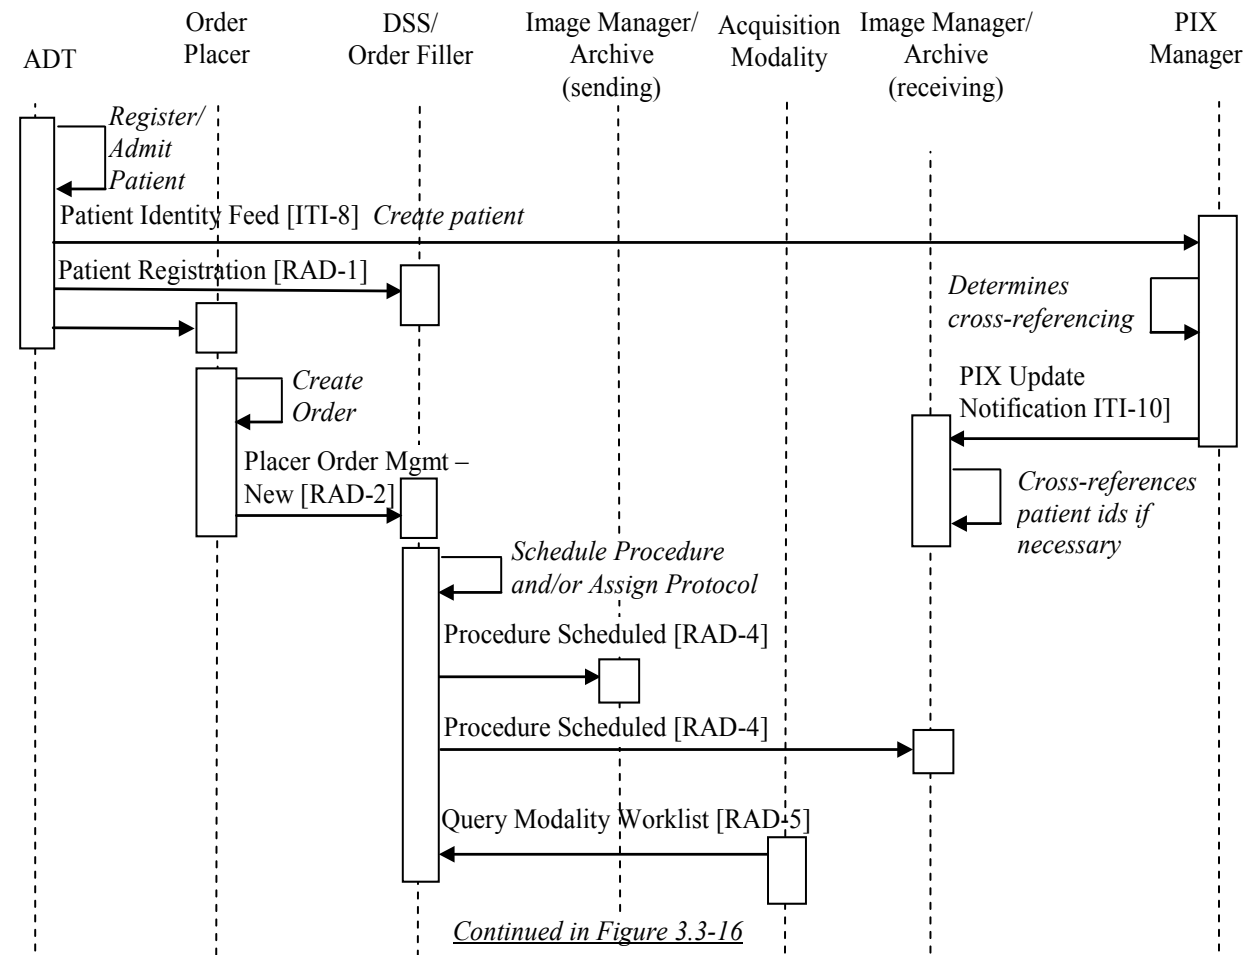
ADT

Order Placer

DSS/ Order Filler

Image Manager/ Archive (sending)

Acquisition Modality

Image Manager/ Archive (receiving)

PIX Manager

*Register/ Admit Patient*

Patient Identity Feed [ITI-8] *Create patient*

Patient Registration [RAD-1]

*Determines cross-referencing*

*Create Order*

PIX Update Notification ITI-10]

Placer Order Mgmt – New [RAD-2]

*Cross-references patient ids if necessary*

*Schedule Procedure and/or Assign Protocol*

Procedure Scheduled [RAD-4]

Procedure Scheduled [RAD-4]

Query Modality Worklist [RAD-5]

*Continued in Figure 3.3-16*